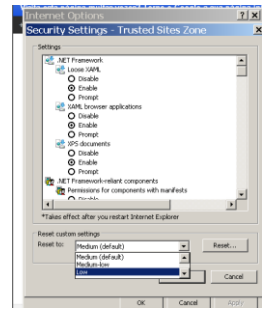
Internet Options
Security Settings - Trusted Sites Zone
Settings
.NET Framework
Loose XAML
Disable
Enable
Prompt
XAML browser applications
Disable
Enable
Prompt
XPS documents
Disable
Enable
Prompt
.NET Framework-reliant components
Permissions for components with manifests
Disable
*Takes effect after you restart Internet Explorer
Reset custom settings
Reset to: Medium (default)
Reset...
Medium (default)
Medium-low
Low
Cancel
OK
Cancel
Apply